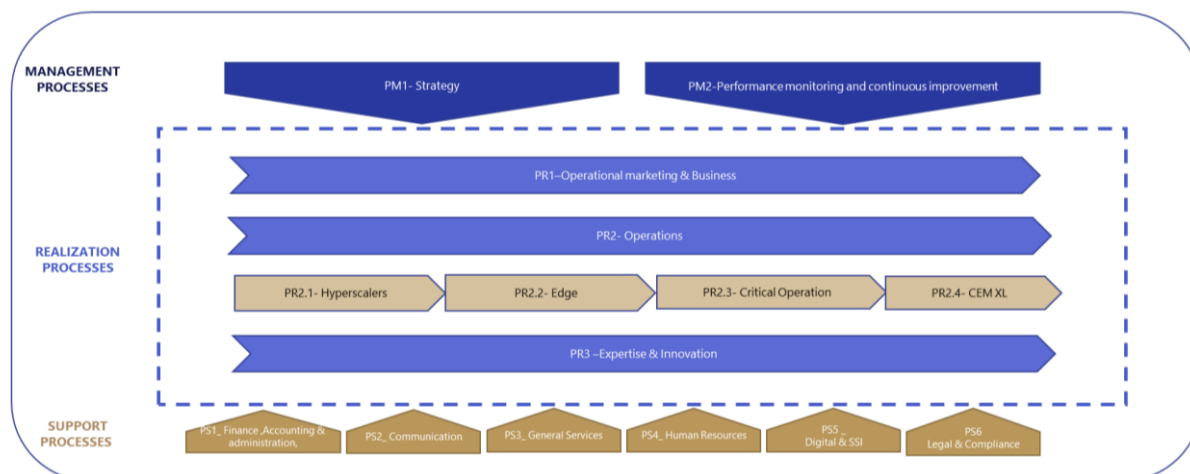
MANAGEMENT PROCESSES

PM1- Strategy

PM2-Performance monitoring and continuous improvement

REALIZATION PROCESSES

PR1–Operational marketing & Business

PR2- Operations

PR2.1- Hyperscalers

PR2.2- Edge

PR2.3- Critical Operation

PR2.4- CEM XL

PR3 –Expertise & Innovation

SUPPORT PROCESSES

PS1_ Finance ,Accounting & administration,

PS2_ Communication

PS3_ General Services

PS4_ Human Resources

PS5 _ Digital & SSI

PS6 Legal & Compliance